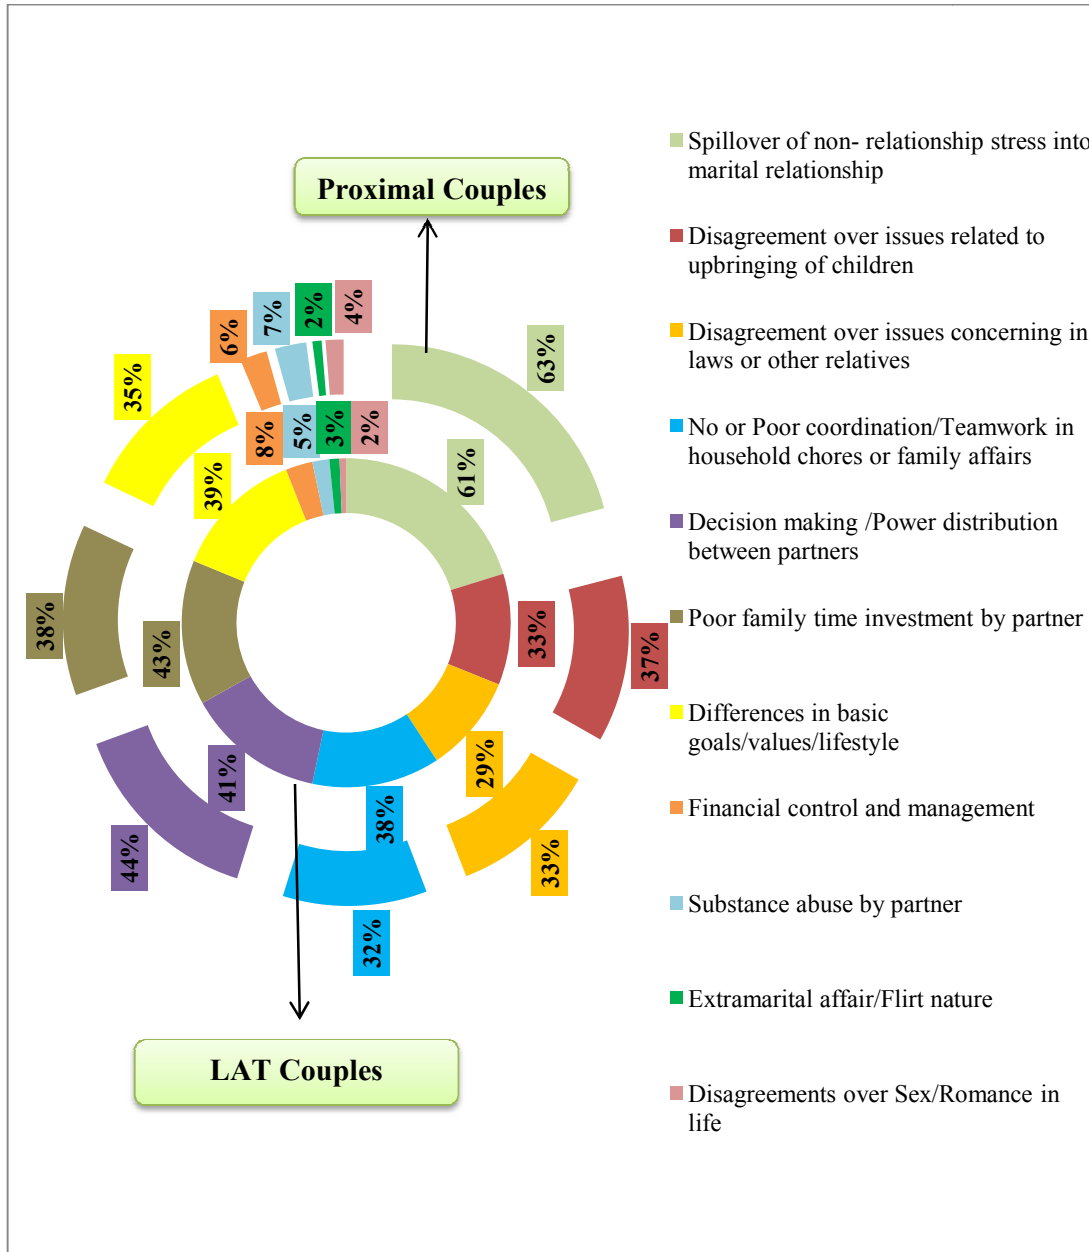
Proximal Couples

LAT Couples

63%
61%
33%
37%
29%
33%
38%
32%
41%
44%
43%
38%
39%
35%
8%
6%
5%
7%
3%
2%
2%
4%

Spillover of non- relationship stress into marital relationship

Disagreement over issues related to upbringing of children

Disagreement over issues concerning in laws or other relatives

No or Poor coordination/Teamwork in household chores or family affairs

Decision making /Power distribution between partners

Poor family time investment by partner

Differences in basic goals/values/lifestyle

Financial control and management

Substance abuse by partner

Extramarital affair/Flirt nature

Disagreements over Sex/Romance in life